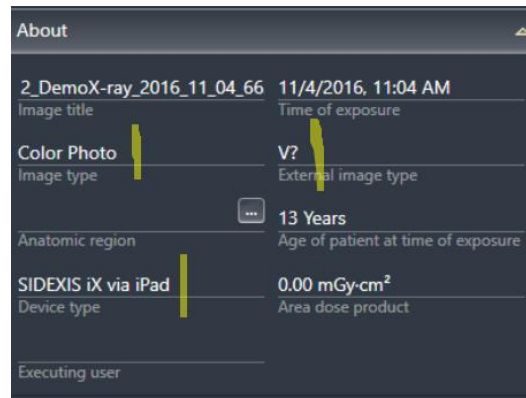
About

2_DemoX-ray_2016_11_04_66
Image title

11/4/2016, 11:04 AM
Time of exposure

Color Photo
Image type

V?
External image type

...
Anatomic region

13 Years
Age of patient at time of exposure

SIDEXIS iX via iPad
Device type

0.00 mGy·cm²
Area dose product

Executing user